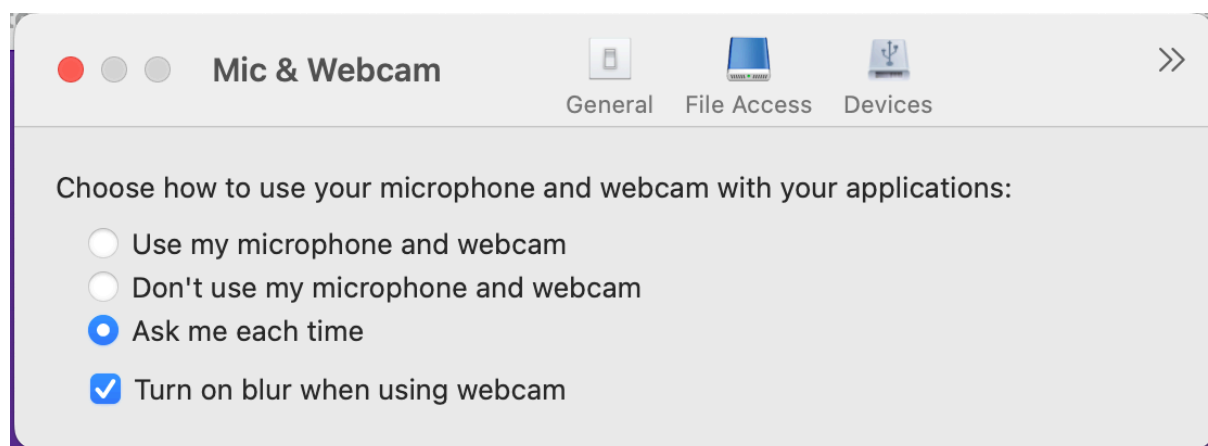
Mic & Webcam

General File Access Devices

»

Choose how to use your microphone and webcam with your applications:

Use my microphone and webcam

Don't use my microphone and webcam

Ask me each time

Turn on blur when using webcam